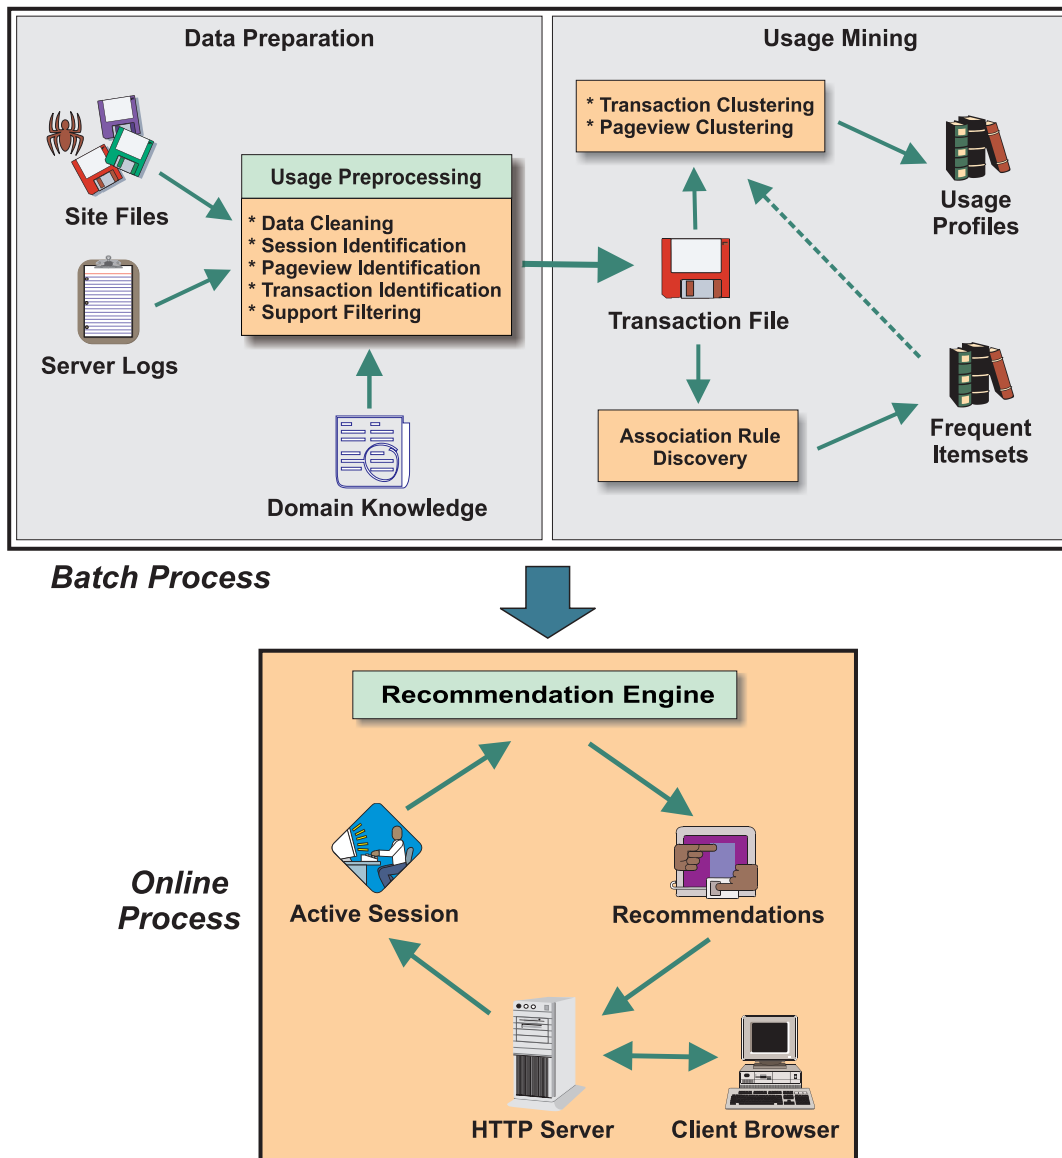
Data Preparation

Site Files

Server Logs

Usage Preprocessing

* Data Cleaning
* Session Identification
* Pageview Identification
* Transaction Identification
* Support Filtering

Domain Knowledge

Usage Mining

* Transaction Clustering
* Pageview Clustering

Usage Profiles

Transaction File

Association Rule Discovery

Frequent Itemsets

Batch Process

Recommendation Engine

Online Process

Active Session

Recommendations

HTTP Server

Client Browser